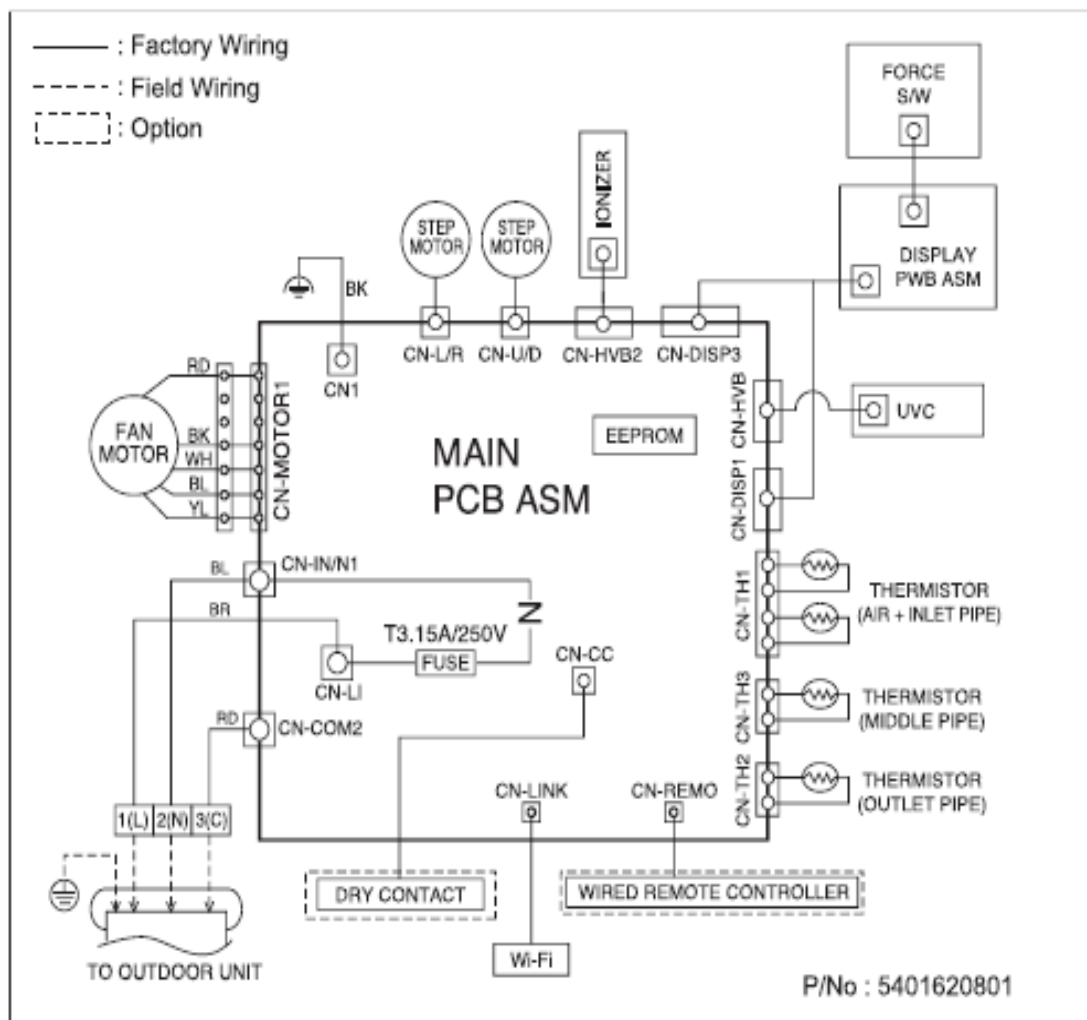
: Factory Wiring
: Field Wiring
: Option

FORCE S/W

IONIZER

STEP MOTOR

STEP MOTOR

DISPLAY PWB ASM

BK

CN1

CN-L/R

CN-U/D

CN-HVB2

CN-DISP3

RD

FAN MOTOR

BK
WH
BL
YL

CN-MOTOR1

MAIN PCB ASM

EEPROM

CN-HVB

UVC

CN-DISP1

BL

CN-IN/N1

BR

N

T3.15A/250V

FUSE

CN-LI

CN-CC

CN-TH1

THERMISTOR (AIR + INLET PIPE)

CN-TH3

THERMISTOR (MIDDLE PIPE)

RD

CN-COM2

CN-LINK

CN-REMO

CN-TH2

THERMISTOR (OUTLET PIPE)

1(L) 2(N) 3(C)

DRY CONTACT

WIRED REMOTE CONTROLLER

Wi-Fi

TO OUTDOOR UNIT

P/No : 5401620801